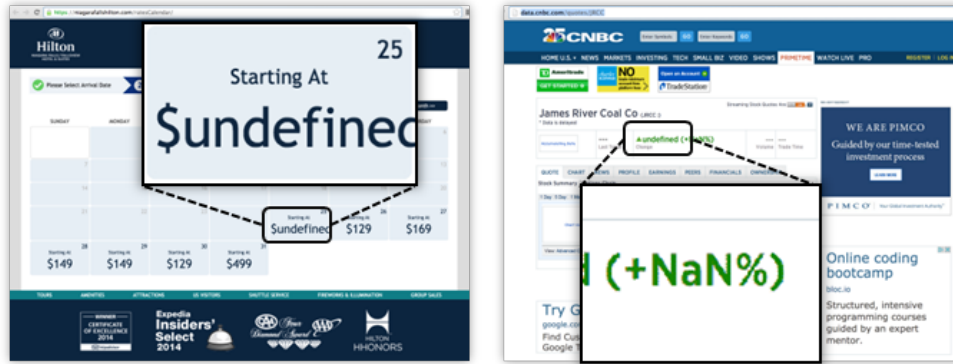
https://niagarafallshilton.com/rateCalendar/

Hilton

25
Starting At
$undefined

Please Select Arrival Date

SUNDAY
MONDAY

Starting At
$undefined
26
Starting At
$129
27
Starting At
$169

28
Starting At
$149
29
Starting At
$149
30
Starting At
$129
31
Starting At
$499

TOURS
AMENITIES
ATTRACTIONS
US VISITORS
SHUTTLE SERVICE
FIREWORKS & ILLUMINATION
GROUP SALES

CERTIFICATE of EXCELLENCE 2014
Expedia Insiders' Select 2014
HILTON HHONORS

data.cnbc.com/quotes/JRCC

CNBC

HOME U.S.
NEWS
MARKETS
INVESTING
TECH
SMALL BIZ
VIDEO
SHOWS
PRIMETIME
WATCH LIVE
PRO

GET STARTED
NO
Open an Account
TradeStation

James River Coal Co JRCC
* Data is delayed

undefined (+NaN%)
Change
Volume

QUOTE
CHART
NEWS
PROFILE
EARNINGS
PEERS
FINANCIALS
OWNERSHIP

Stock Summary

d (+NaN%)

WE ARE PIMCO
Guided by our time-tested investment process
PIMCO

Try G
google.co
Find Cus
Google T

Online coding bootcamp
bloc.io
Structured, intensive programming courses guided by an expert mentor.